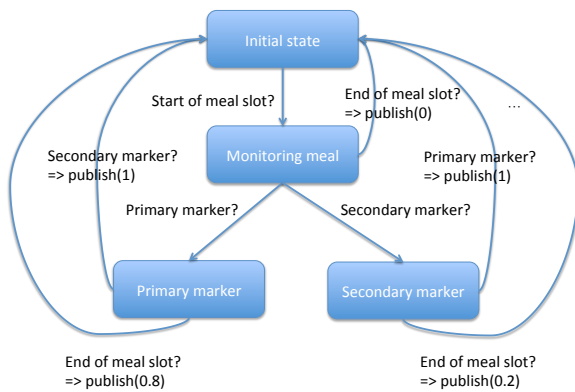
Initial state

Start of meal slot?

End of meal slot?
=> publish(0)

...

Secondary marker?
=> publish(1)

Monitoring meal

Primary marker?
=> publish(1)

Primary marker?

Secondary marker?

Primary marker

Secondary marker

End of meal slot?
=> publish(0.8)

End of meal slot?
=> publish(0.2)